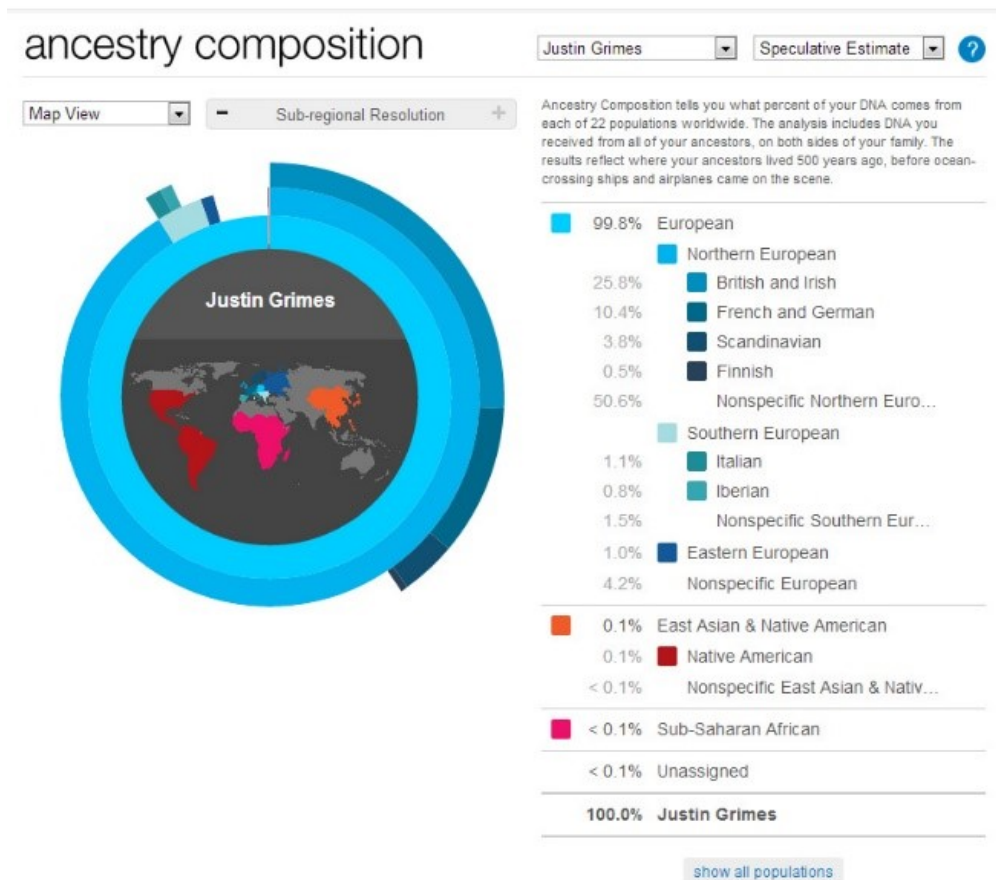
ancestry composition

Justin Grimes
Speculative Estimate
?

Map View
−
Sub-regional Resolution
+

Justin Grimes

Ancestry Composition tells you what percent of your DNA comes from each of 22 populations worldwide. The analysis includes DNA you received from all of your ancestors, on both sides of your family. The results reflect where your ancestors lived 500 years ago, before ocean-crossing ships and airplanes came on the scene.

99.8% European
Northern European
25.8% British and Irish
10.4% French and German
3.8% Scandinavian
0.5% Finnish
50.6% Nonspecific Northern Euro...
Southern European
1.1% Italian
0.8% Iberian
1.5% Nonspecific Southern Eur...
1.0% Eastern European
4.2% Nonspecific European

0.1% East Asian & Native American
0.1% Native American
< 0.1% Nonspecific East Asian & Nativ...

< 0.1% Sub-Saharan African

< 0.1% Unassigned

100.0% Justin Grimes

show all populations